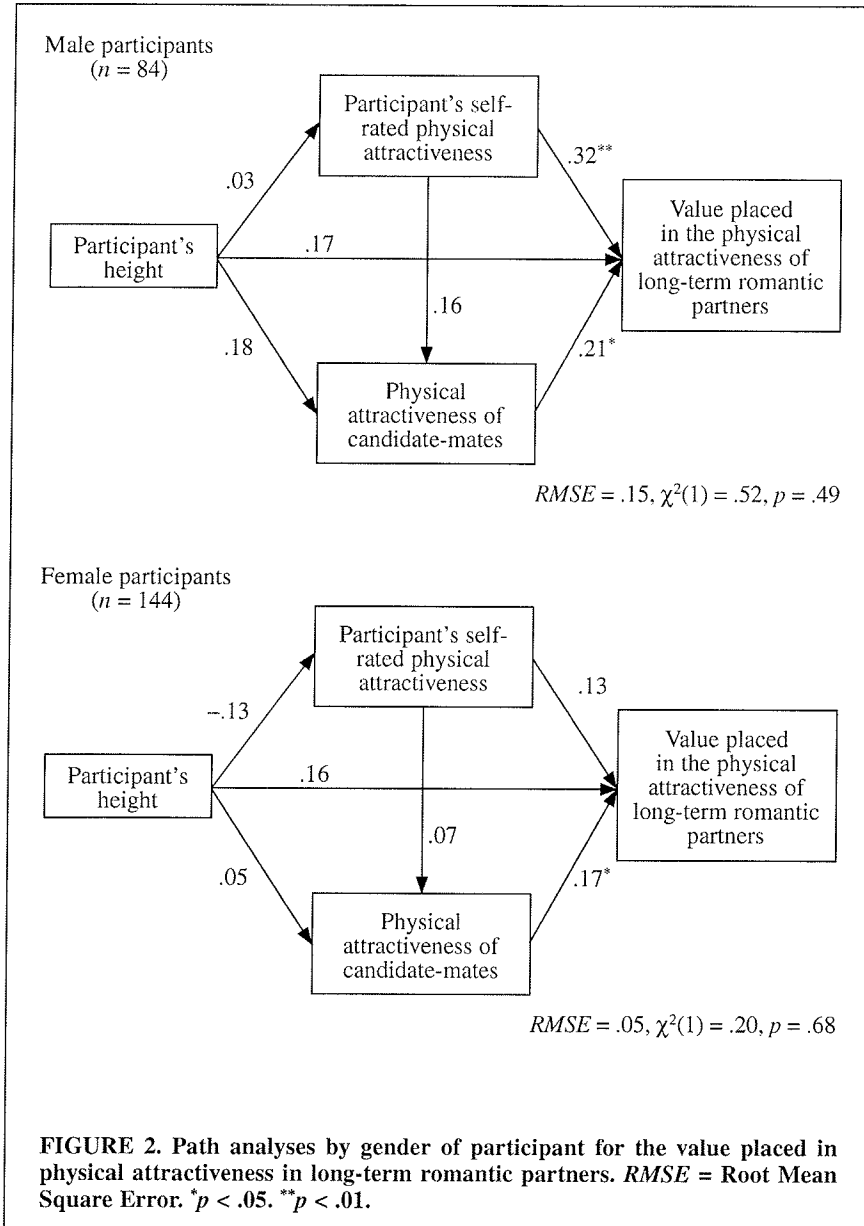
Male participants
($n$ = 84)

Participant's self-rated physical attractiveness

.03

.32**

Participant's height

.17

Value placed in the physical attractiveness of long-term romantic partners

.16

.18

.21*

Physical attractiveness of candidate-mates

$RMSE$ = .15, $\chi^2(1)$ = .52, $p$ = .49

Female participants
($n$ = 144)

Participant's self-rated physical attractiveness

–.13

.13

Participant's height

.16

Value placed in the physical attractiveness of long-term romantic partners

.07

.05

.17*

Physical attractiveness of candidate-mates

$RMSE$ = .05, $\chi^2(1)$ = .20, $p$ = .68

FIGURE 2. Path analyses by gender of participant for the value placed in physical attractiveness in long-term romantic partners. $RMSE$ = Root Mean Square Error. $^*p$ < .05. $^{**}p$ < .01.